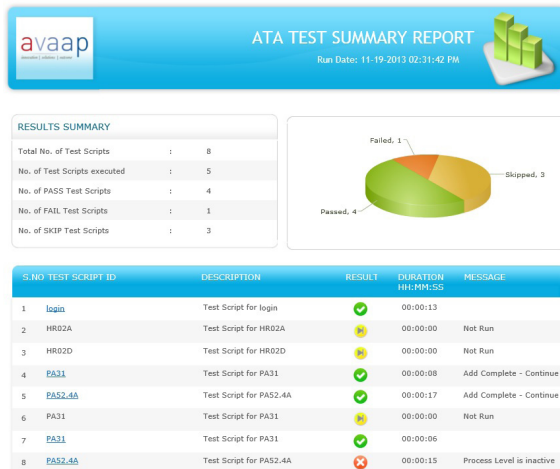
avaap
innovative | solution | oriented

ATA TEST SUMMARY REPORT
Run Date: 11-19-2013 02:31:42 PM

RESULTS SUMMARY

| | | |
|---|---|---|
| Total No. of Test Scripts | : | 8 |
| No. of Test Scripts executed | : | 5 |
| No. of PASS Test Scripts | : | 4 |
| No. of FAIL Test Scripts | : | 1 |
| No. of SKIP Test Scripts | : | 3 |

Failed, 1
Skipped, 3
Passed, 4

| S.NO | TEST SCRIPT ID | DESCRIPTION | RESULT | DURATION HH:MM:SS | MESSAGE |
|---|---|---|---|---|---|
| 1 | login | Test Script for login | | 00:00:13 | |
| 2 | HR02A | Test Script for HR02A | | 00:00:00 | Not Run |
| 3 | HR02D | Test Script for HR02D | | 00:00:00 | Not Run |
| 4 | PA31 | Test Script for PA31 | | 00:00:08 | Add Complete - Continue |
| 5 | PA52.4A | Test Script for PA52.4A | | 00:00:17 | Add Complete - Continue |
| 6 | PA31 | Test Script for PA31 | | 00:00:00 | Not Run |
| 7 | PA31 | Test Script for PA31 | | 00:00:06 | |
| 8 | PA52.4A | Test Script for PA52.4A | | 00:00:15 | Process Level is inactive |